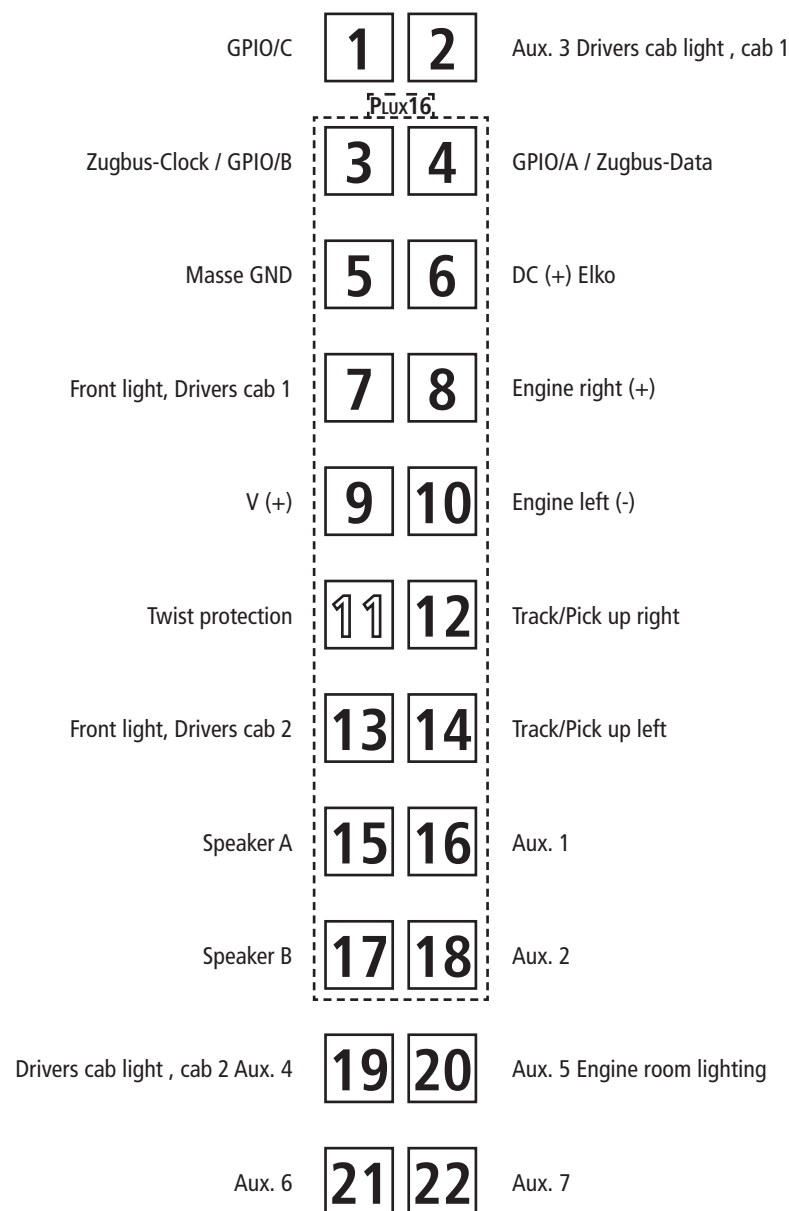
GPIO/C 1 2 Aux. 3 Drivers cab light , cab 1

PLUX16

Zugbus-Clock / GPIO/B 3 4 GPIO/A / Zugbus-Data

Masse GND 5 6 DC (+) Elko

Front light, Drivers cab 1 7 8 Engine right (+)

V (+) 9 10 Engine left (-)

Twist protection 11 12 Track/Pick up right

Front light, Drivers cab 2 13 14 Track/Pick up left

Speaker A 15 16 Aux. 1

Speaker B 17 18 Aux. 2

Drivers cab light , cab 2 Aux. 4 19 20 Aux. 5 Engine room lighting

Aux. 6 21 22 Aux. 7